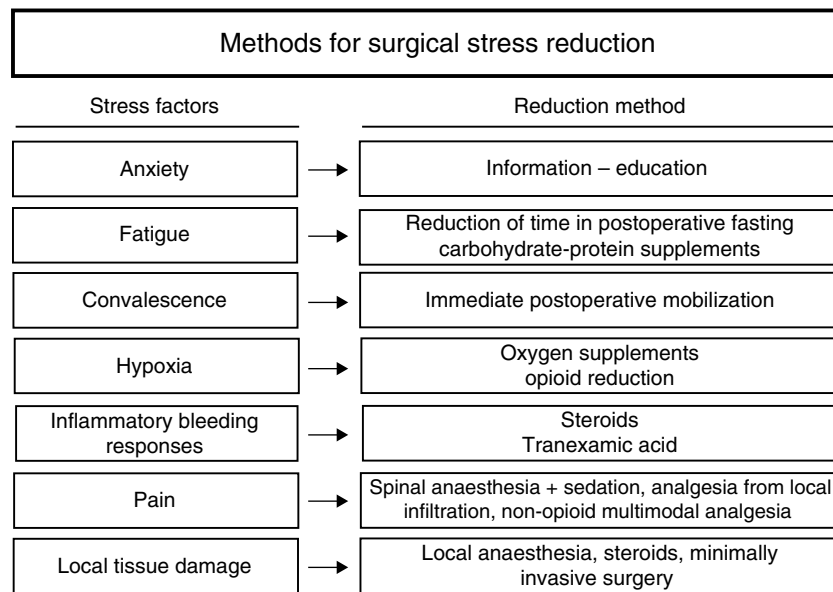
Methods for surgical stress reduction

| Stress factors | Reduction method |
|---|---|
| Anxiety | Information – education |
| Fatigue | Reduction of time in postoperative fasting carbohydrate-protein supplements |
| Convalescence | Immediate postoperative mobilization |
| Hypoxia | Oxygen supplements opioid reduction |
| Inflammatory bleeding responses | Steroids Tranexamic acid |
| Pain | Spinal anaesthesia + sedation, analgesia from local infiltration, non-opioid multimodal analgesia |
| Local tissue damage | Local anaesthesia, steroids, minimally invasive surgery |